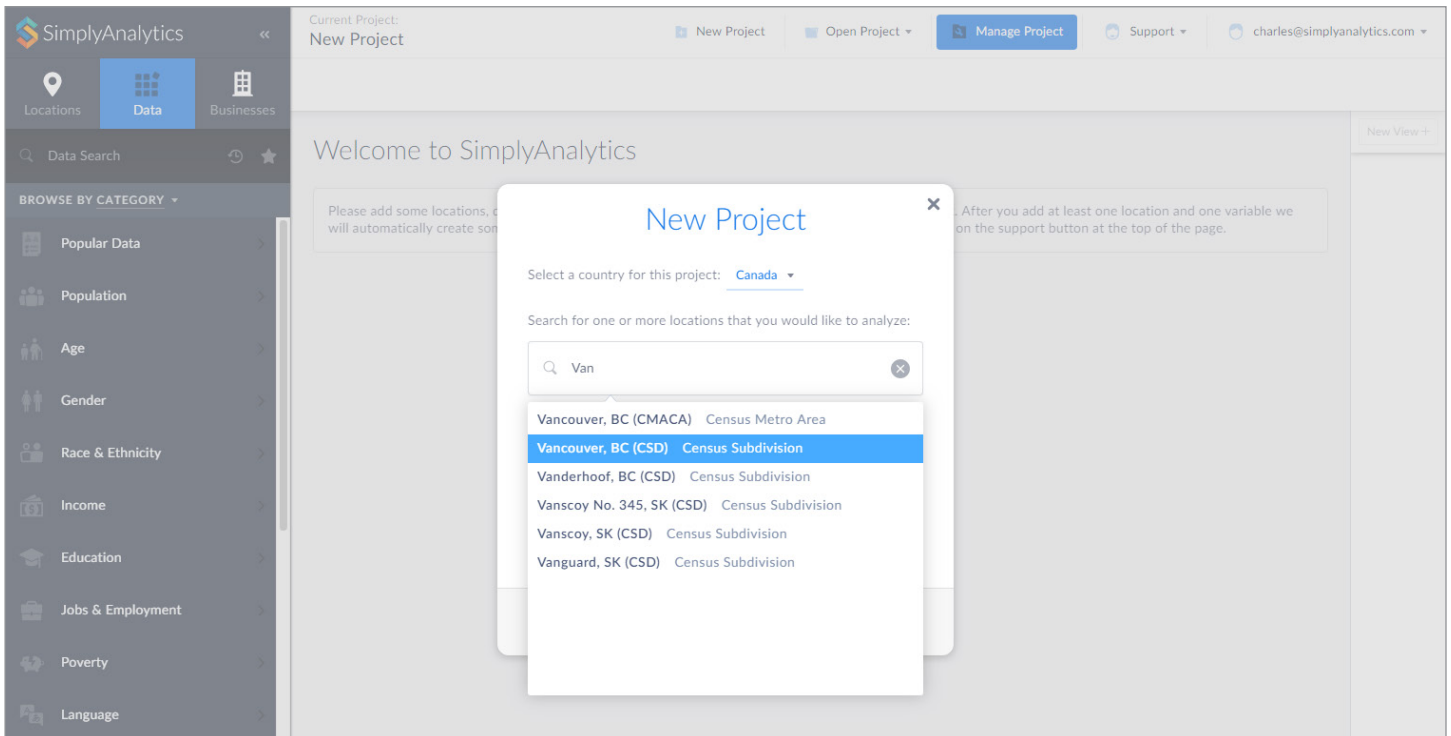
SimplyAnalytics «

Current Project:
New Project

New Project   Open Project ▾   Manage Project   Support ▾   charles@simplyanalytics.com ▾

Locations   Data   Businesses

Data Search

BROWSE BY CATEGORY ▾

Popular Data
Population
Age
Gender
Race & Ethnicity
Income
Education
Jobs & Employment
Poverty
Language

New View +

Welcome to SimplyAnalytics

Please add some locations, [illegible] . After you add at least one location and one variable we will automatically create so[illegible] on the support button at the top of the page.

New Project

Select a country for this project: Canada ▾

Search for one or more locations that you would like to analyze:

Van

Vancouver, BC (CMACA) Census Metro Area
Vancouver, BC (CSD) Census Subdivision
Vanderhoof, BC (CSD) Census Subdivision
Vanscoy No. 345, SK (CSD) Census Subdivision
Vanscoy, SK (CSD) Census Subdivision
Vanguard, SK (CSD) Census Subdivision